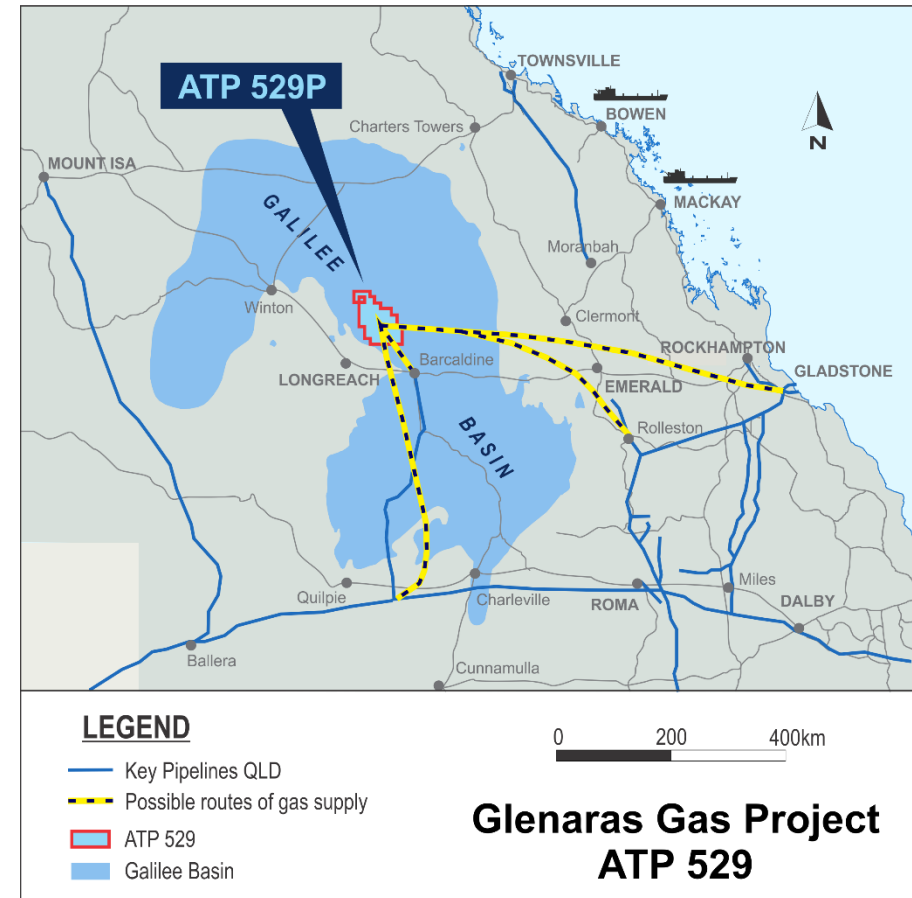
ATP 529P

TOWNSVILLE
BOWEN
MACKAY
N
Charters Towers
MOUNT ISA
GALILEE
Moranbah
Winton
Clermont
ROCKHAMPTON
GLADSTONE
Barcaldine
LONGREACH
EMERALD
BASIN
Rolleston
Miles
Quilpie
Charleville
ROMA
DALBY
Ballera
Cunnamulla

LEGEND
Key Pipelines QLD
Possible routes of gas supply
ATP 529
Galilee Basin

0 200 400km

Glenaras Gas Project
ATP 529